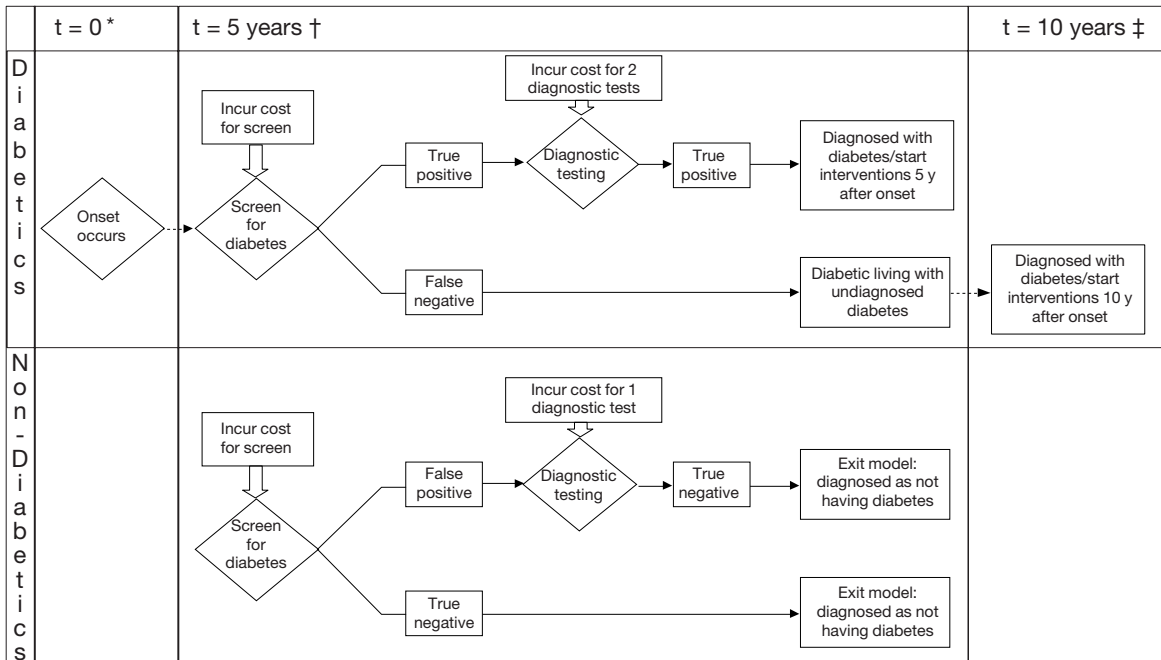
t = 0 *

t = 5 years †

t = 10 years ‡

Diabetics

Onset occurs

Incur cost for screen

Screen for diabetes

True positive

Incur cost for 2 diagnostic tests

Diagnostic testing

True positive

Diagnosed with diabetes/start interventions 5 y after onset

False negative

Diabetic living with undiagnosed diabetes

Diagnosed with diabetes/start interventions 10 y after onset

Non-Diabetics

Incur cost for screen

Screen for diabetes

False positive

Incur cost for 1 diagnostic test

Diagnostic testing

True negative

Exit model: diagnosed as not having diabetes

True negative

Exit model: diagnosed as not having diabetes